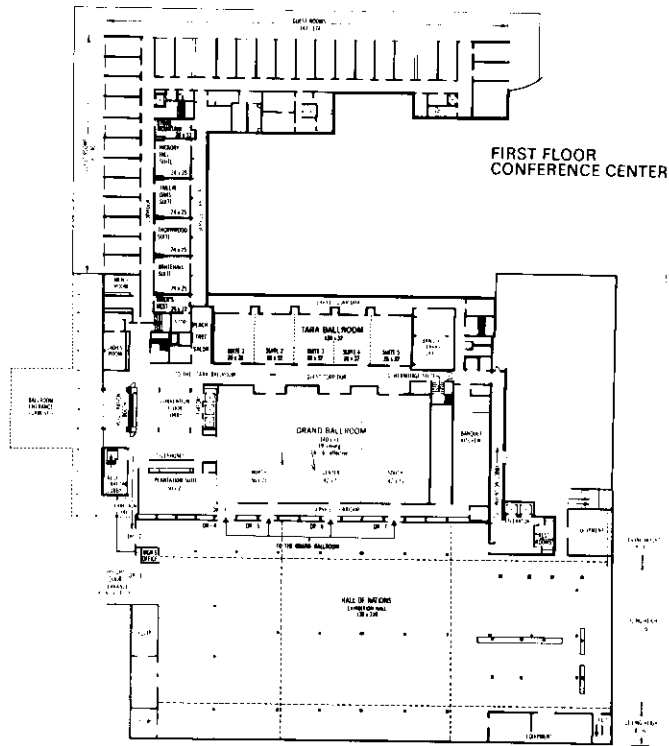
GUEST ROOMS
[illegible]

FIRST FLOOR
CONFERENCE CENTER

HICKORY HILL SUITE
24 x 25

FAILLIN OAKS SUITE
24 x 25

THORNWOOD SUITE
24 x 25

WHITEHALL SUITE
24 x 25

MEN'S ROOM

LADIES ROOM

BALLROOM ENTRANCE

TARA BALLROOM
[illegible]

SUITE 1
26 x 28

SUITE 2
26 x 32

SUITE 3
26 x 32

SUITE 4
26 x 37

SUITE 5
26 x 37

GRAND BALLROOM
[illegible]

PLANTATION SUITE

BANQUET

TO THE GRAND BALLROOM

DR 4

DR 5

DR 6

DR 7

HALL OF NATIONS
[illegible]